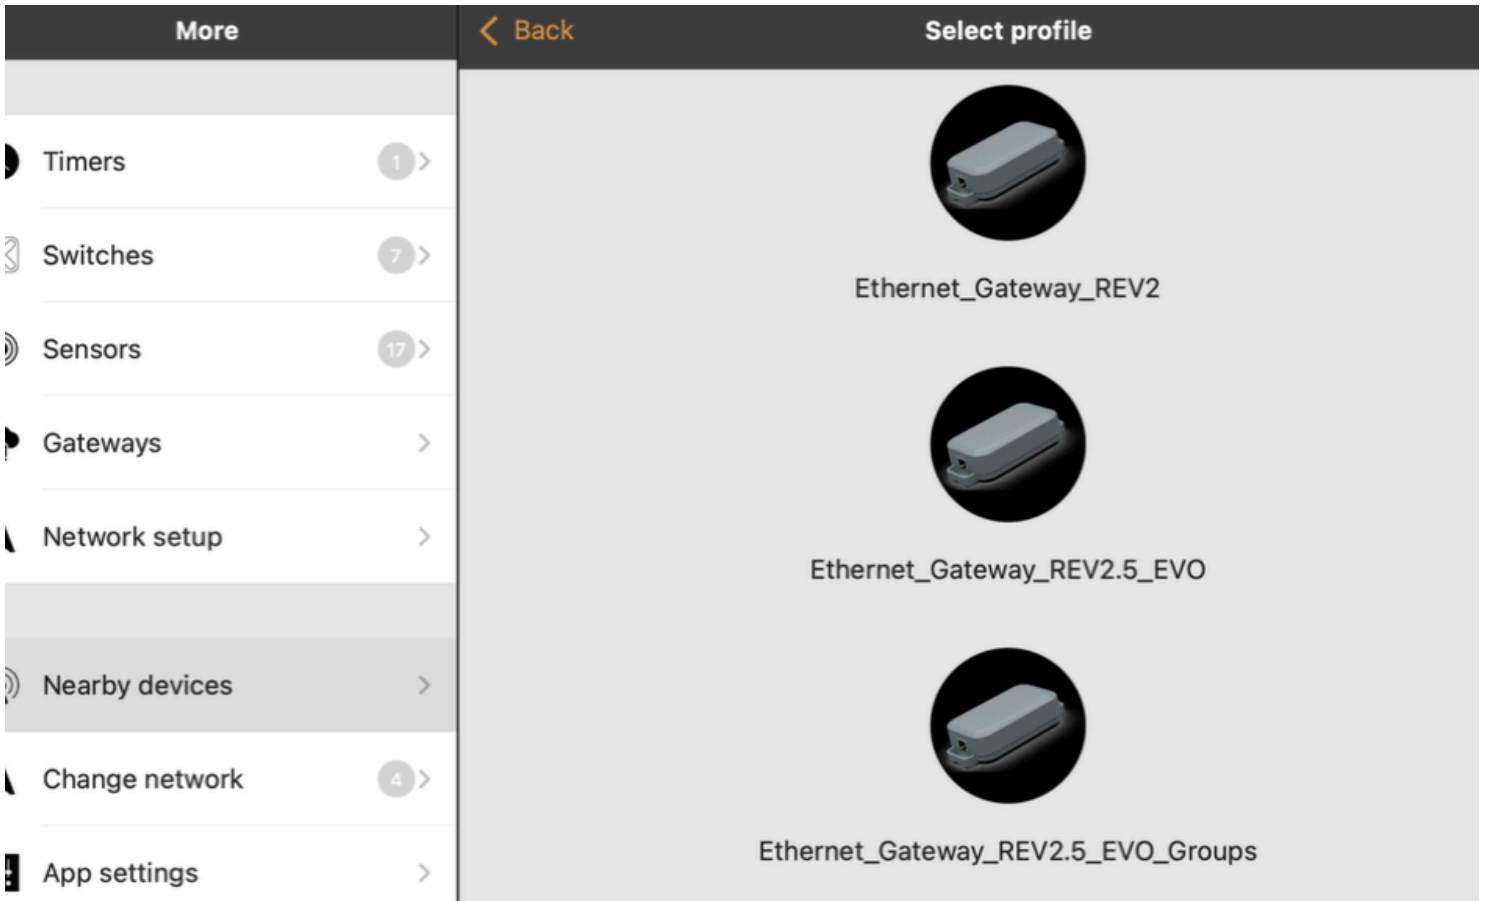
More

Timers 1

Switches 7

Sensors 17

Gateways

Network setup

Nearby devices

Change network 4

App settings

Back

Select profile

Ethernet_Gateway_REV2

Ethernet_Gateway_REV2.5_EVO

Ethernet_Gateway_REV2.5_EVO_Groups